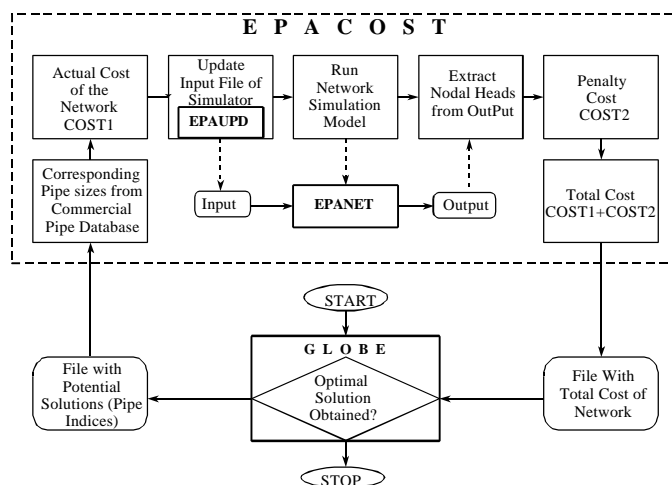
E P A C O S T

Actual Cost of the Network COST1

Update Input File of Simulator

EPAUPD

Run Network Simulation Model

Extract Nodal Heads from OutPut

Penalty Cost COST2

Corresponding Pipe sizes from Commercial Pipe Database

Input

EPANET

Output

Total Cost COST1+COST2

START

G L O B E

Optimal Solution Obtained?

File with Potential Solutions (Pipe Indices)

File With Total Cost of Network

STOP